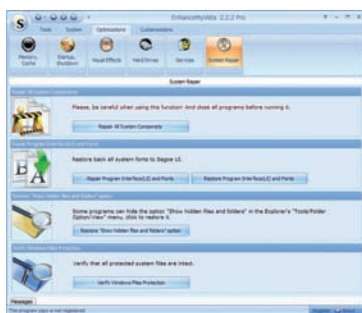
EnhanceMyVista 2.2.2 Pro

Tools System Optimizations Customizations

Memory, Cache Startup, Shutdown Visual Effects Hard Drives Services System Repair

System Repair

Repair All System Components

Please, be careful when using this function! And close all programs before running it.

Repair All System Components

Repair Program Interface(UI) and Fonts

Restore back all system fonts to Segoe UI.

Repair Program Interface(UI) and Fonts Restore Program Interface(UI) and Fonts

Restore "Show hidden files and folders" option

Some programs can hide the option "Show hidden files and folders" in the Explorer's "Tools/Folder Options View" menu, click to restore it.

Restore "Show hidden files and folders" option

Verify Windows Files Protection

Verify that all protected system files are intact.

Verify Windows Files Protection

Messages

This program copy is not registered